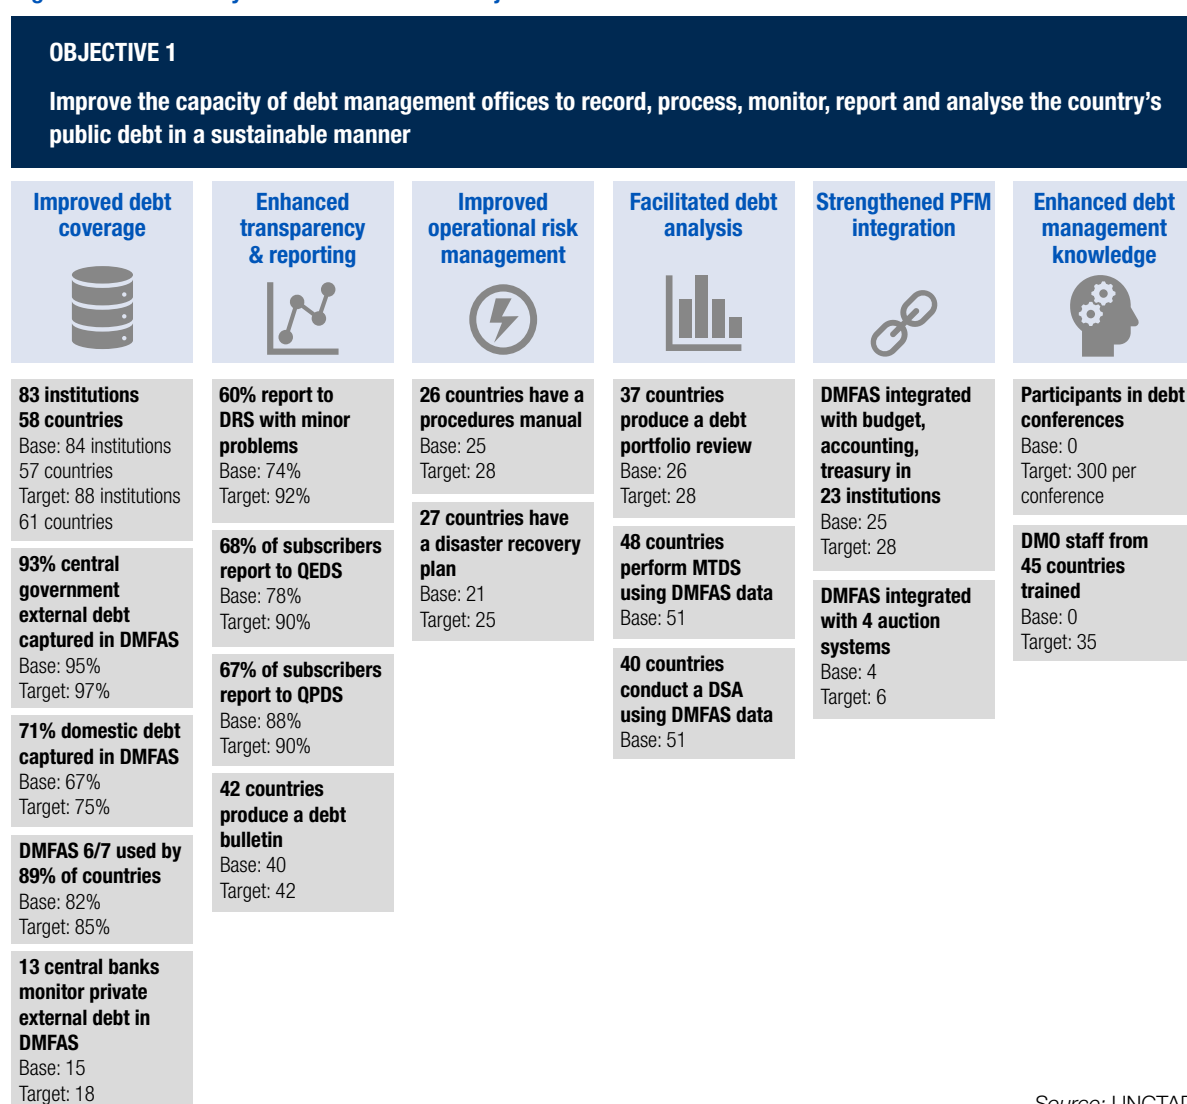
OBJECTIVE 1

Improve the capacity of debt management offices to record, process, monitor, report and analyse the country's public debt in a sustainable manner

Improved debt coverage

83 institutions 58 countries
Base: 84 institutions 57 countries
Target: 88 institutions 61 countries

93% central government external debt captured in DMFAS
Base: 95%
Target: 97%

71% domestic debt captured in DMFAS
Base: 67%
Target: 75%

DMFAS 6/7 used by 89% of countries
Base: 82%
Target: 85%

13 central banks monitor private external debt in DMFAS
Base: 15
Target: 18

Enhanced transparency & reporting

60% report to DRS with minor problems
Base: 74%
Target: 92%

68% of subscribers report to QEDS
Base: 78%
Target: 90%

67% of subscribers report to QPDS
Base: 88%
Target: 90%

42 countries produce a debt bulletin
Base: 40
Target: 42

Improved operational risk management

26 countries have a procedures manual
Base: 25
Target: 28

27 countries have a disaster recovery plan
Base: 21
Target: 25

Facilitated debt analysis

37 countries produce a debt portfolio review
Base: 26
Target: 28

48 countries perform MTDS using DMFAS data
Base: 51

40 countries conduct a DSA using DMFAS data
Base: 51

Strengthened PFM integration

DMFAS integrated with budget, accounting, treasury in 23 institutions
Base: 25
Target: 28

DMFAS integrated with 4 auction systems
Base: 4
Target: 6

Enhanced debt management knowledge

Participants in debt conferences
Base: 0
Target: 300 per conference

DMO staff from 45 countries trained
Base: 0
Target: 35

Source: UNCTA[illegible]